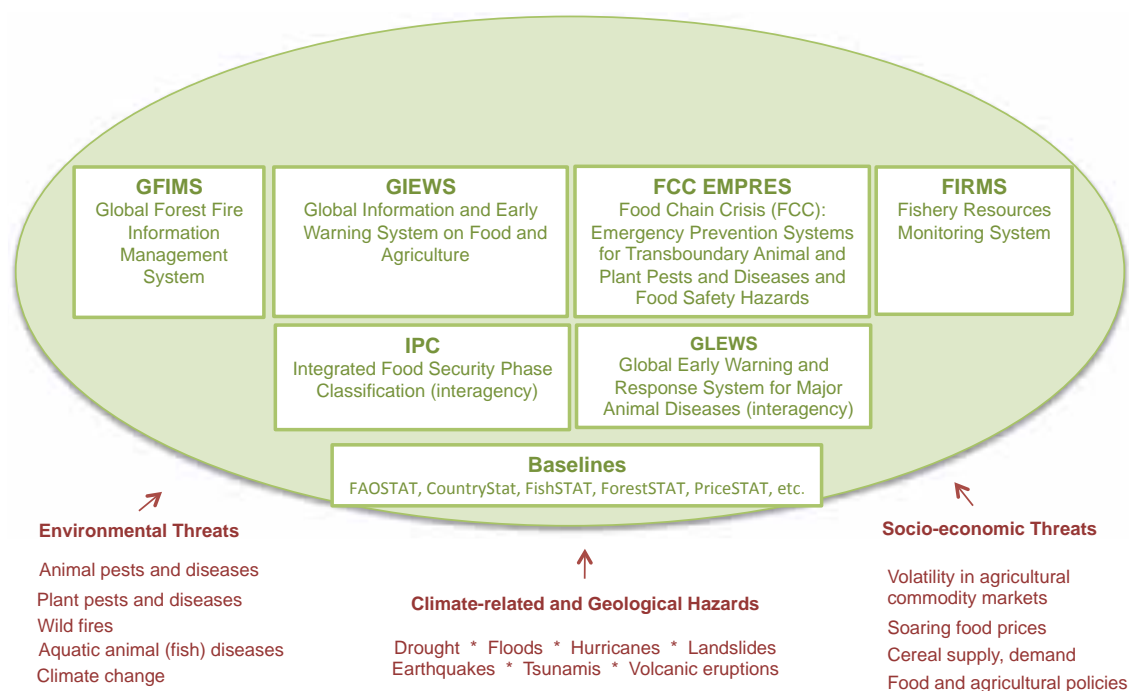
GFIMS
Global Forest Fire Information Management System

GIEWS
Global Information and Early Warning System on Food and Agriculture

FCC EMPRES
Food Chain Crisis (FCC): Emergency Prevention Systems for Transboundary Animal and Plant Pests and Diseases and Food Safety Hazards

FIRMS
Fishery Resources Monitoring System

IPC
Integrated Food Security Phase Classification (interagency)

GLEWS
Global Early Warning and Response System for Major Animal Diseases (interagency)

Baselines
FAOSTAT, CountryStat, FishSTAT, ForestSTAT, PriceSTAT, etc.

Environmental Threats

Animal pests and diseases
Plant pests and diseases
Wild fires
Aquatic animal (fish) diseases
Climate change

Climate-related and Geological Hazards

Drought * Floods * Hurricanes * Landslides
Earthquakes * Tsunamis * Volcanic eruptions

Socio-economic Threats

Volatility in agricultural commodity markets
Soaring food prices
Cereal supply, demand
Food and agricultural policies